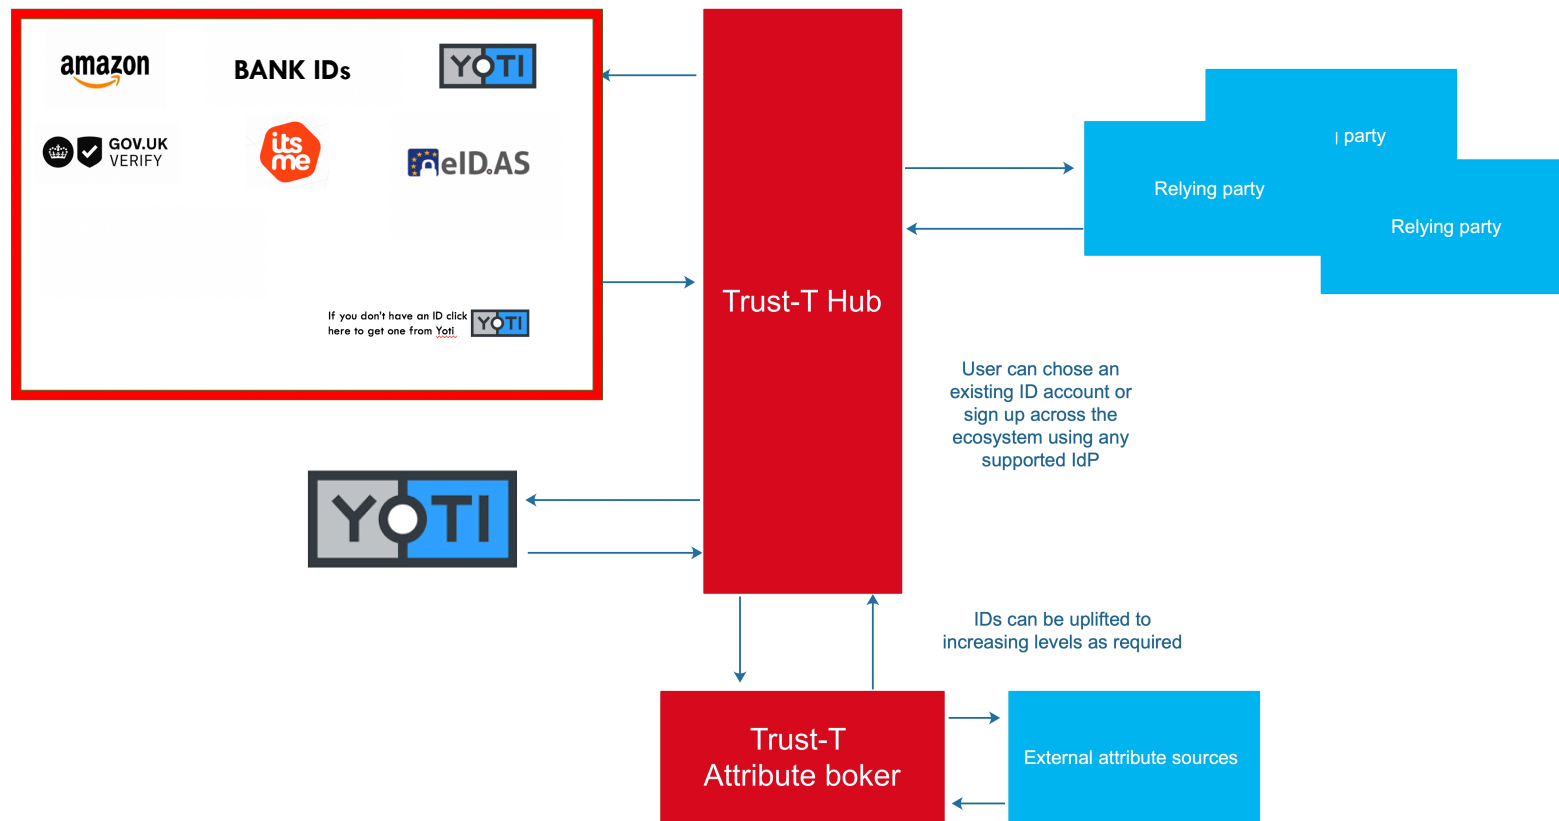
amazon

BANK IDs

YOTI

GOV.UK VERIFY

its me

eID.AS

If you don't have an ID click here to get one from Yoti

YOTI

Trust-T Hub

party

Relying party

Relying party

User can chose an existing ID account or sign up across the ecosystem using any supported IdP

YOTI

IDs can be uplifted to increasing levels as required

Trust-T Attribute boker

External attribute sources